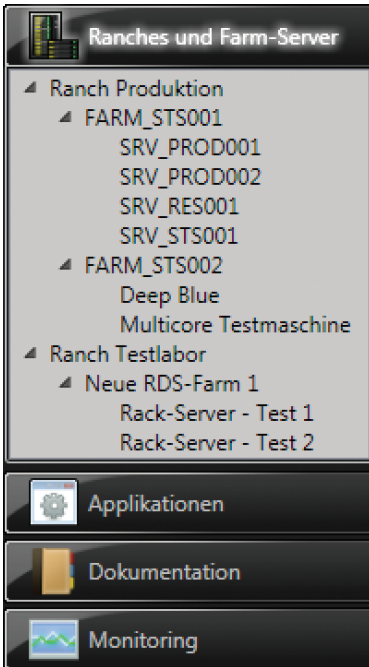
Ranches und Farm-Server

Ranch Produktion
FARM_STS001
SRV_PROD001
SRV_PROD002
SRV_RES001
SRV_STS001
FARM_STS002
Deep Blue
Multicore Testmaschine
Ranch Testlabor
Neue RDS-Farm 1
Rack-Server - Test 1
Rack-Server - Test 2

Applikationen

Dokumentation

Monitoring